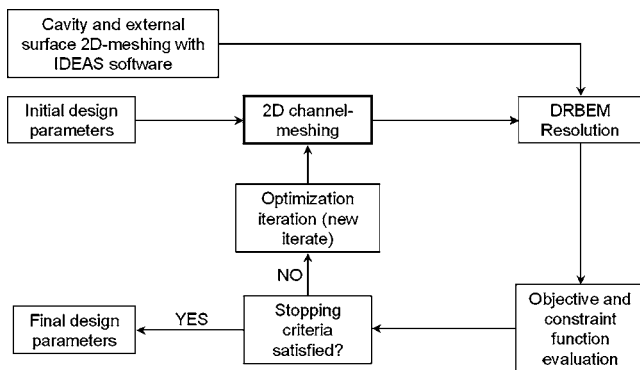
Cavity and external surface 2D-meshing with IDEAS software

Initial design parameters

2D channel-meshing

DRBEM Resolution

Optimization iteration (new iterate)

NO

YES

Final design parameters

Stopping criteria satisfied?

Objective and constraint function evaluation